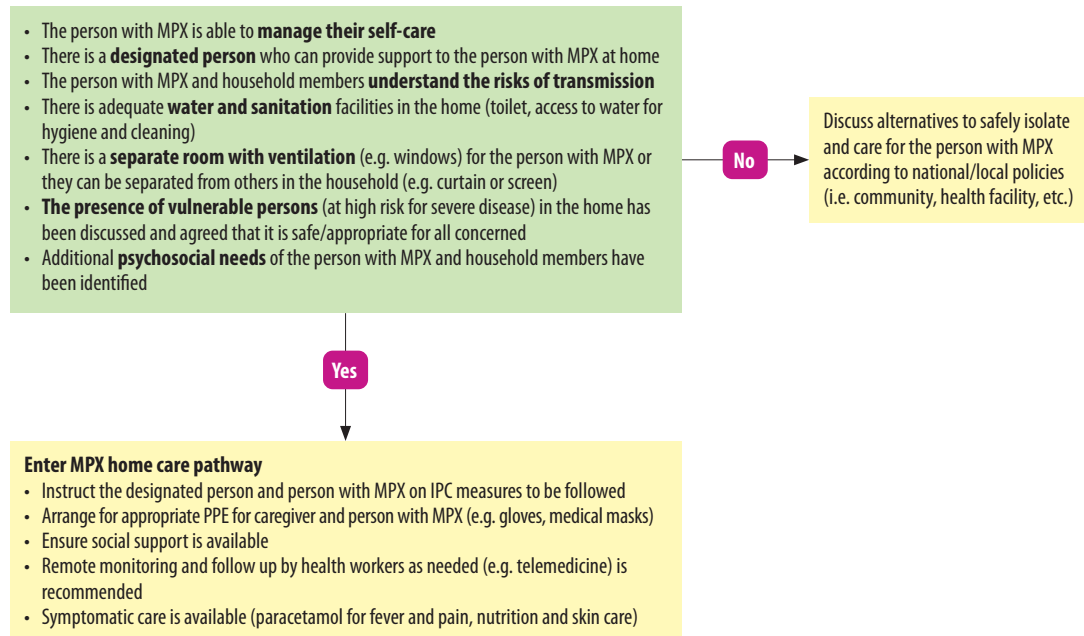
- The person with MPX is able to **manage their self-care**
- There is a **designated person** who can provide support to the person with MPX at home
- The person with MPX and household members **understand the risks of transmission**
- There is adequate **water and sanitation** facilities in the home (toilet, access to water for hygiene and cleaning)
- There is a **separate room with ventilation** (e.g. windows) for the person with MPX or they can be separated from others in the household (e.g. curtain or screen)
- **The presence of vulnerable persons** (at high risk for severe disease) in the home has been discussed and agreed that it is safe/appropriate for all concerned
- Additional **psychosocial needs** of the person with MPX and household members have been identified

No

Discuss alternatives to safely isolate and care for the person with MPX according to national/local policies (i.e. community, health facility, etc.)

Yes

**Enter MPX home care pathway**
- Instruct the designated person and person with MPX on IPC measures to be followed
- Arrange for appropriate PPE for caregiver and person with MPX (e.g. gloves, medical masks)
- Ensure social support is available
- Remote monitoring and follow up by health workers as needed (e.g. telemedicine) is recommended
- Symptomatic care is available (paracetamol for fever and pain, nutrition and skin care)